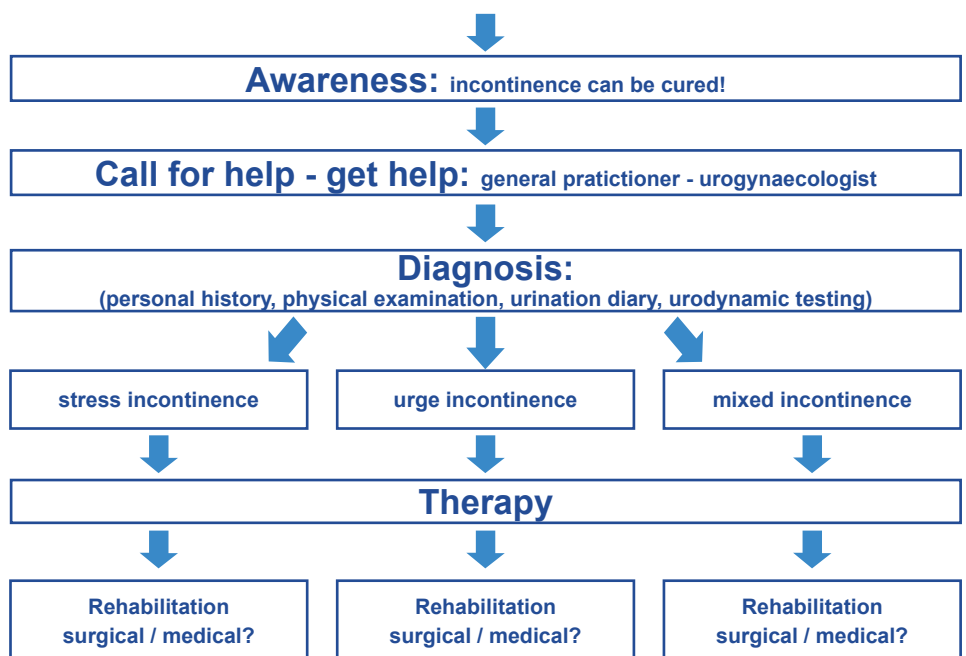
Awareness: incontinence can be cured!

Call for help - get help: general pratictioner - urogynaecologist

Diagnosis:
(personal history, physical examination, urination diary, urodynamic testing)

stress incontinence

urge incontinence

mixed incontinence

Therapy

Rehabilitation
surgical / medical?

Rehabilitation
surgical / medical?

Rehabilitation
surgical / medical?